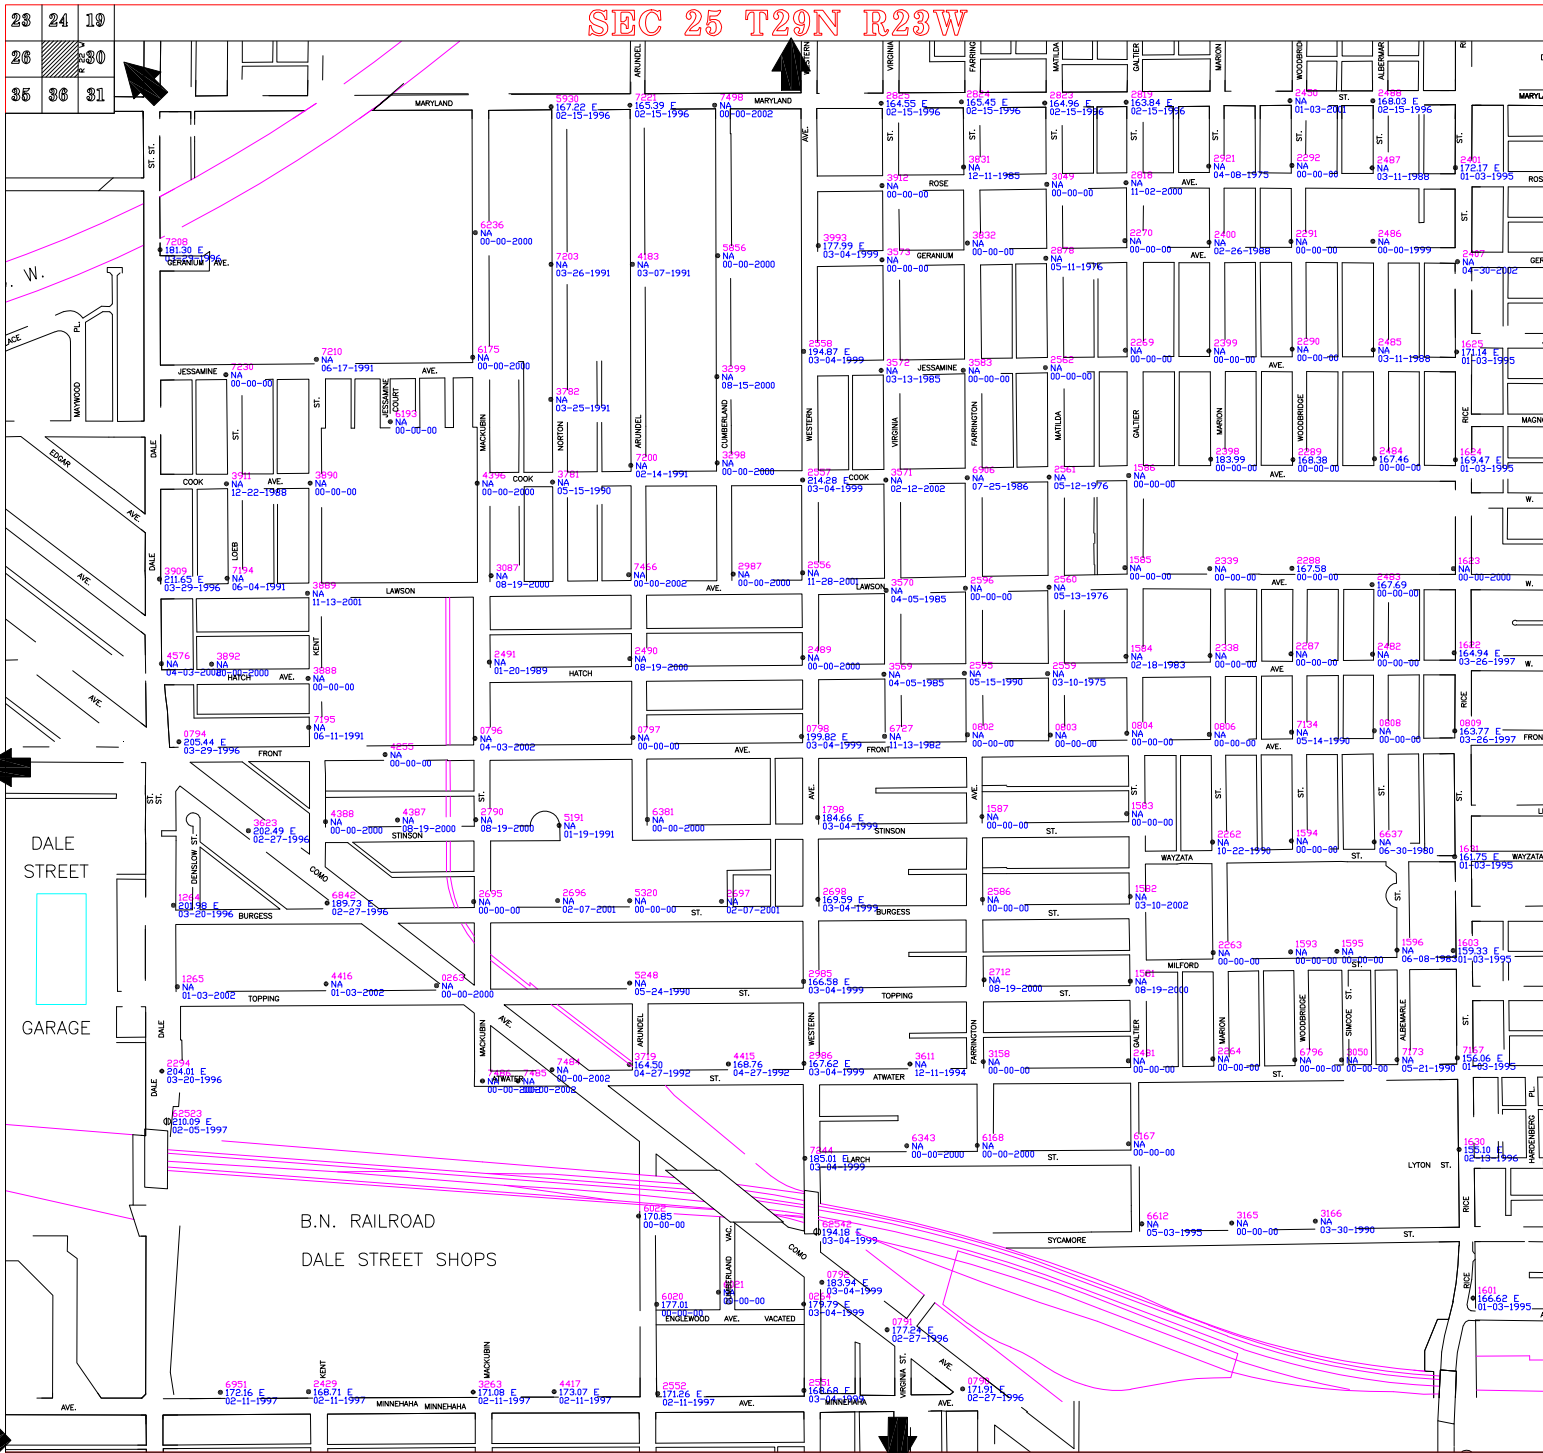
| 23 | 24 | 19 |
|---|---|---|
| 26 | | 30 |
| 35 | 36 | 31 |

SEC 25 T29N R23W

MARYLAND
ARUNDEL
WESTERN
VIRGINIA
FARRINGTON
MATILDA
GALTIER
MARION
WOODBRIDGE
ALBERMARLE

5930 167.22 E 02-15-1996
7221 165.39 E 02-15-1996
7498 NA 00-00-2002
2825 164.55 E 02-15-1996
2824 165.45 E 02-15-1996
2823 164.96 E 02-15-1996
2819 163.84 E 02-15-1996
2450 NA 01-03-2001
2488 168.03 E 02-15-1996

ROSE
GERANIUM
JESSAMINE
COOK
LAWSON
HATCH
FRONT
STINSON
BURGESS
TOPPING
ATWATER
ELARCH
SYCAMORE
WAYZATA
MILFORD
LYTON
ENGLEWOOD
MINNEHAHA
VACATED

DALE
STREET
GARAGE

B.N. RAILROAD
DALE STREET SHOPS

MAYWOOD
EDGAR
KENT
LOEB
JESSAMINE COURT
MACKUBIN
NORTON
CUMBERLAND
RICE
DENSLOW
COMO
SIMCOE
HARDENBERG